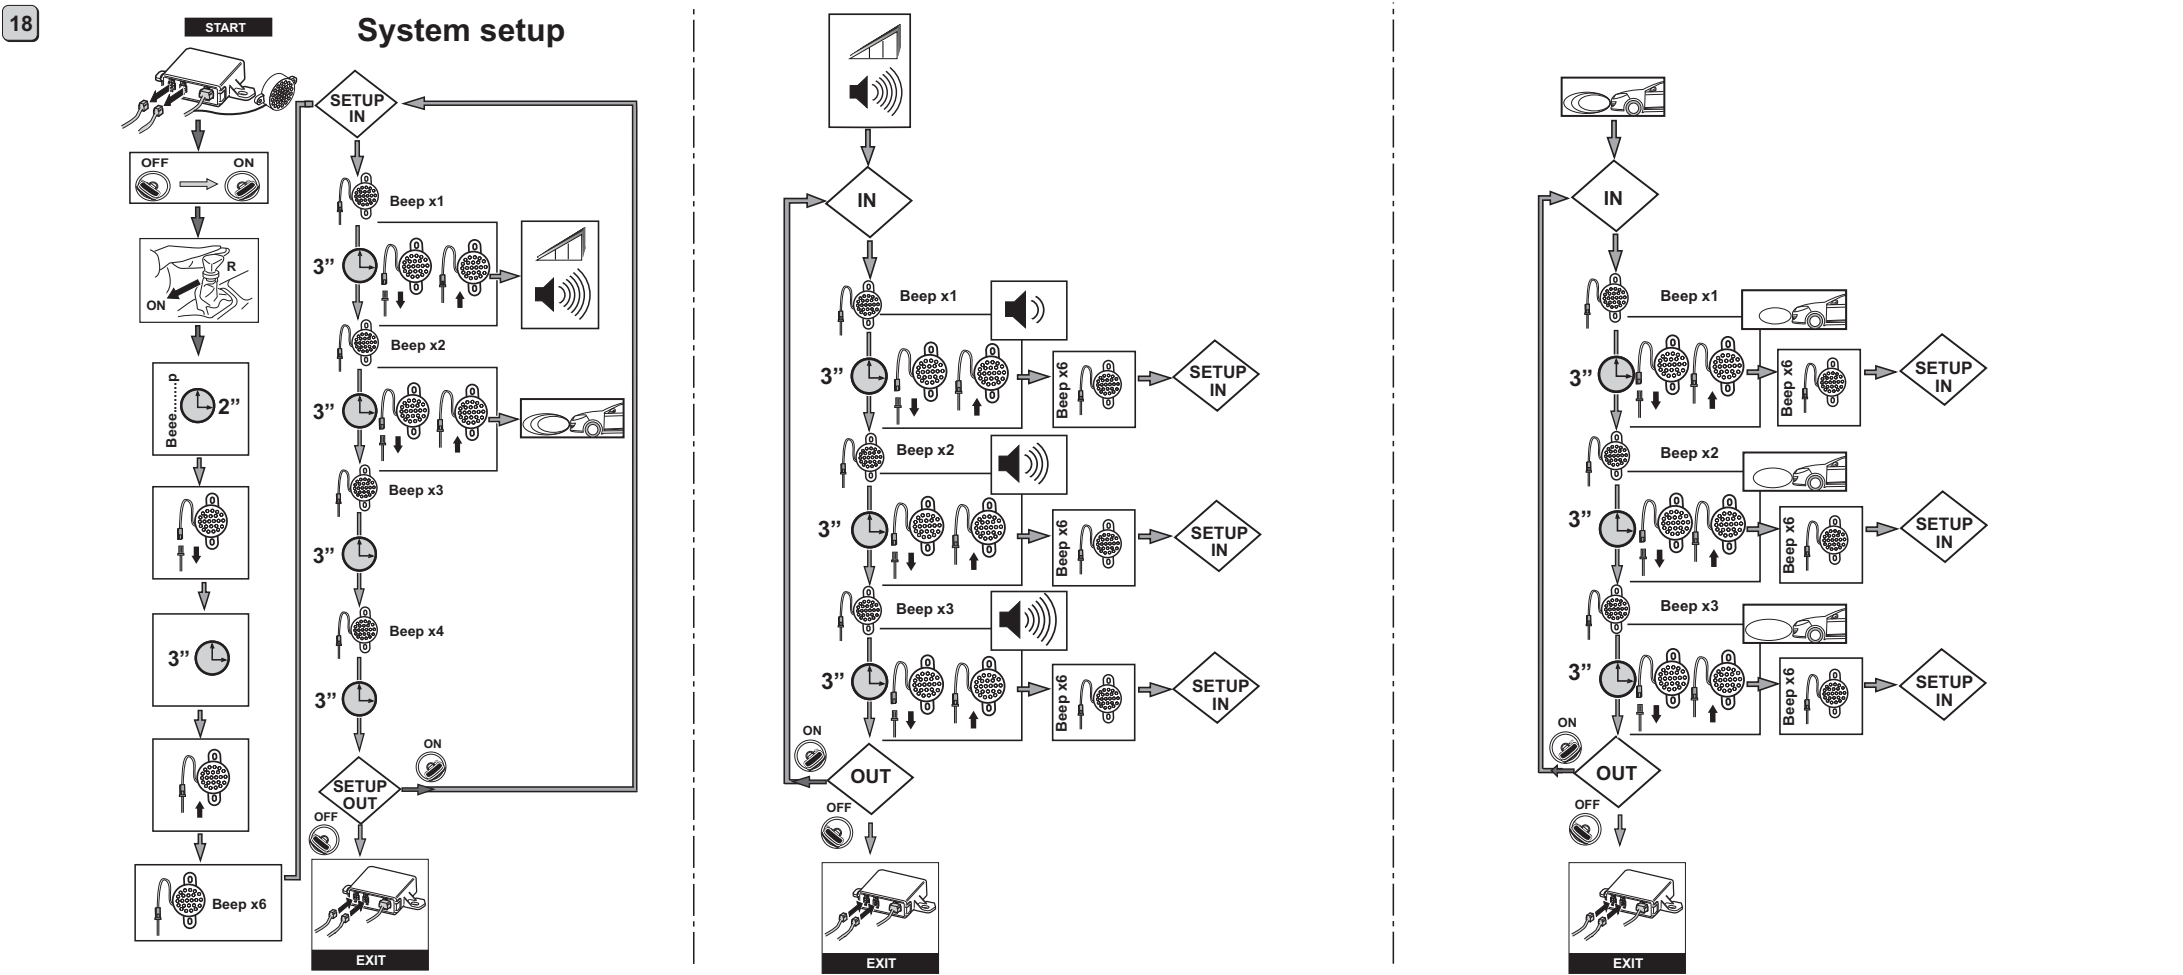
18

START

System setup

OFF ON

R
ON

Beee.......p 2"

3"

Beep x6

SETUP IN

Beep x1

3"

Beep x2

3"

Beep x3

3"

Beep x4

3"

ON

SETUP OUT

OFF

EXIT

IN

Beep x1

3"

Beep x6

SETUP IN

Beep x2

3"

Beep x6

SETUP IN

Beep x3

3"

Beep x6

SETUP IN

ON

OUT

OFF

EXIT

IN

Beep x1

3"

Beep x6

SETUP IN

Beep x2

3"

Beep x6

SETUP IN

Beep x3

3"

Beep x6

SETUP IN

ON

OUT

OFF

EXIT